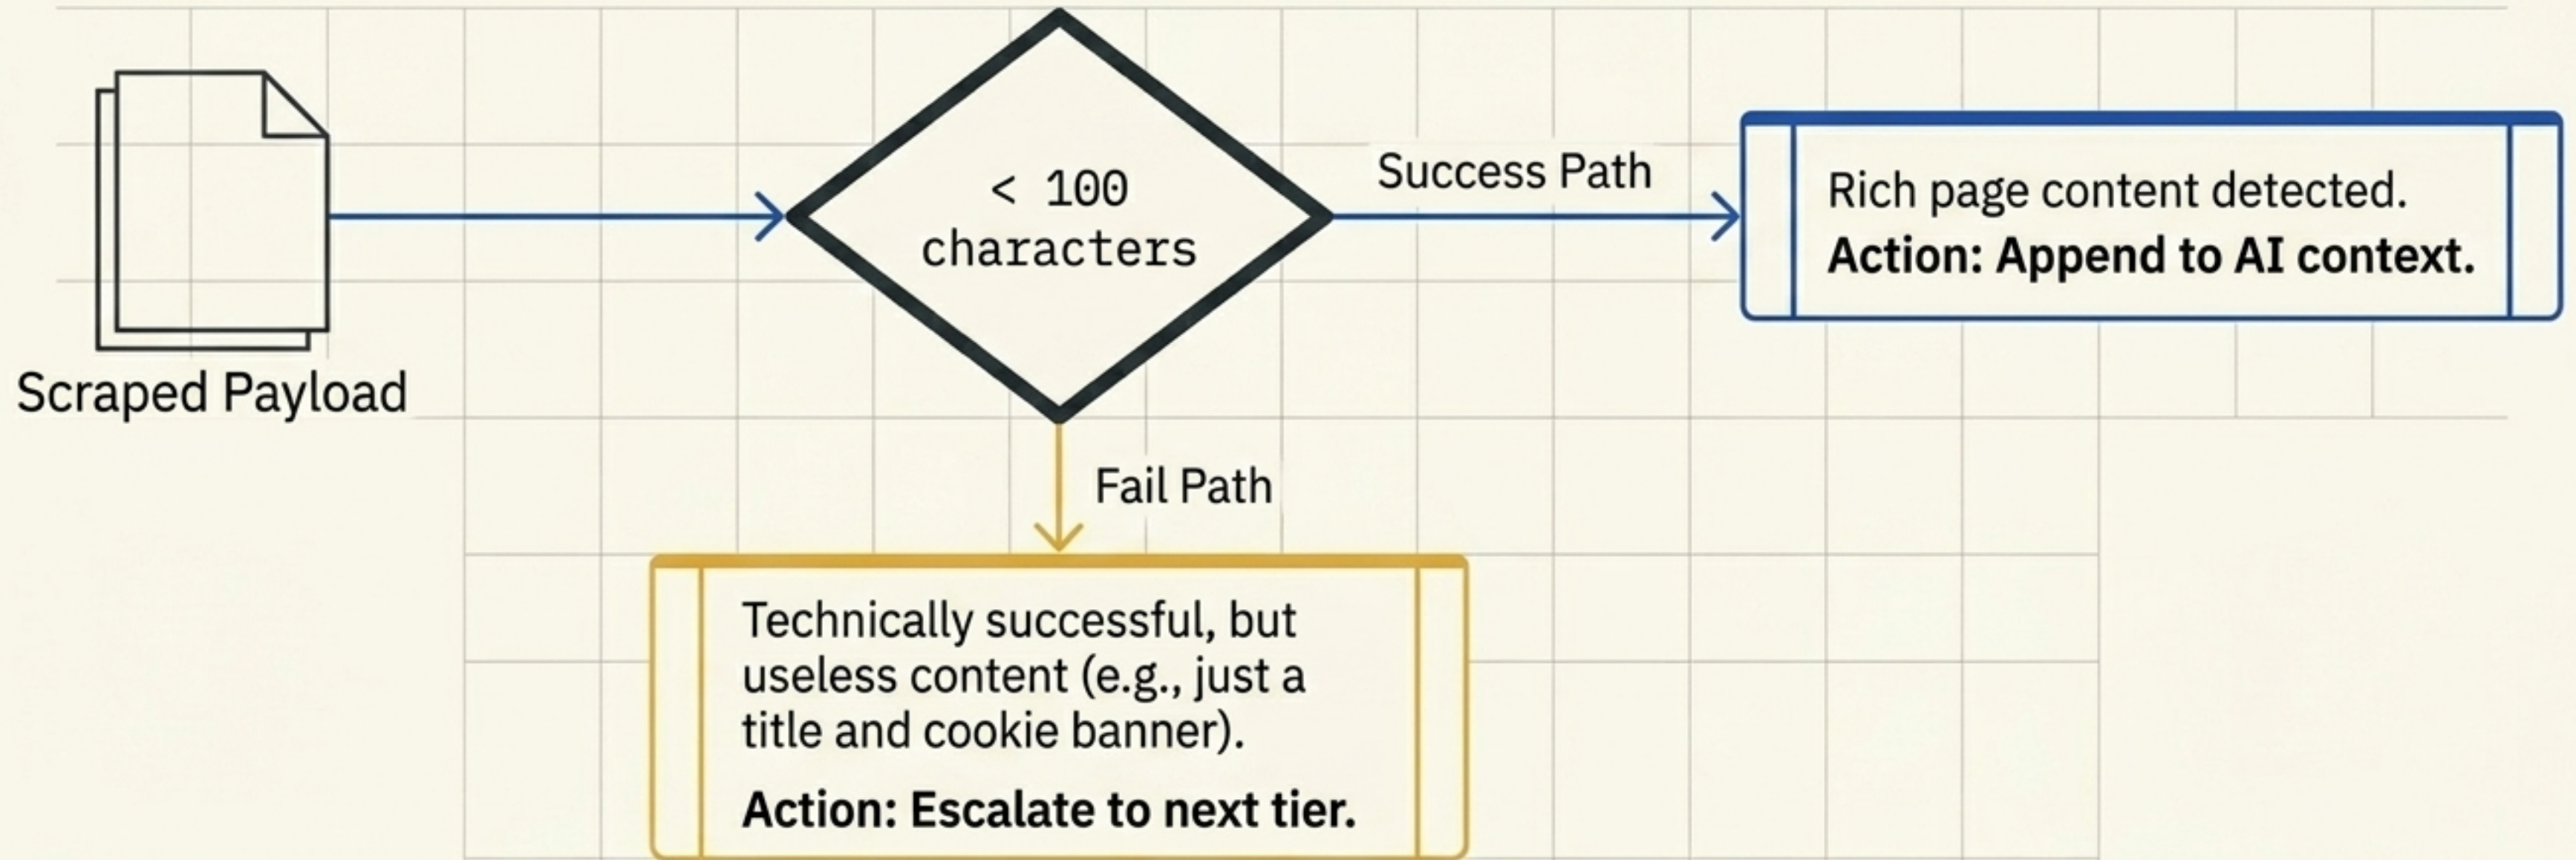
Scraped Payload

< 100 characters

Success Path

Rich page content detected.
**Action: Append to AI context.**

Fail Path

Technically successful, but useless content (e.g., just a title and cookie banner).

**Action: Escalate to next tier.**